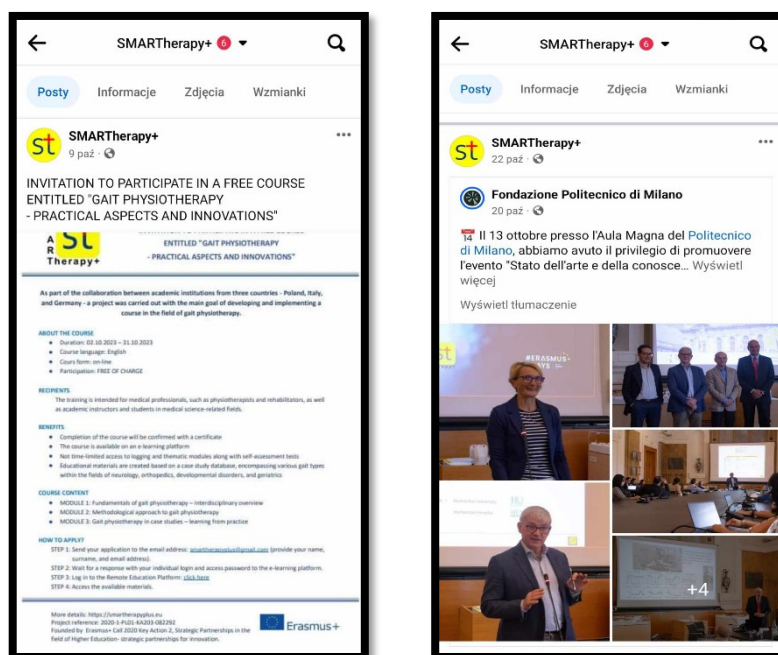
SMARTherapy+ 6

Posty Informacje Zdjęcia Wzmianki

SMARTherapy+
9 paź ·

INVITATION TO PARTICIPATE IN A FREE COURSE ENTITLED "GAIT PHYSIOTHERAPY - PRACTICAL ASPECTS AND INNOVATIONS"

St
Therapy+

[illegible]
ENTITLED "GAIT PHYSIOTHERAPY
- PRACTICAL ASPECTS AND INNOVATIONS"

As part of the collaboration between academic institutions from three countries - Poland, Italy, and Germany - a project was carried out with the main goal of developing and implementing a course in the field of gait physiotherapy.

ABOUT THE COURSE
• Duration: 02.10.2023 – 31.10.2023
• Course language: English
• Course form: on-line
• Participation: FREE OF CHARGE

RECIPIENTS
The training is intended for medical professionals, such as physiotherapists and rehabilitators, as well as academic instructors and students in medical science-related fields.

BENEFITS
• Completion of the course will be confirmed with a certificate
• The course is available on an e-learning platform
• Not time-limited access to logging and thematic modules along with self-assessment tests
• Educational materials are created based on a case study database, encompassing various gait types within the fields of neurology, orthopedics, developmental disorders, and geriatrics

COURSE CONTENT
• MODULE 1: Fundamentals of gait physiotherapy – interdisciplinary overview
• MODULE 2: Methodological approach to gait physiotherapy
• MODULE 3: Gait physiotherapy in case studies – learning from practice

HOW TO APPLY?
STEP 1: Send your application to the email address: smartherapyplus@gmail.com (provide your name, surname, and email address).
STEP 2: Wait for a response with your individual login and access password to the e-learning platform.
STEP 3: Log in to the Remote Education Platform: click here
STEP 4: Access the available materials.

More details: https://smartherapyplus.eu
Project reference: 2020-1-PL01-KA203-082292
Founded by Erasmus+ Call 2020 Key Action 2, Strategic Partnerships in the field of Higher Education- strategic partnerships for innovation.

Erasmus+

SMARTherapy+ 6

Posty Informacje Zdjęcia Wzmianki

SMARTherapy+
22 paź ·

Fondazione Politecnico di Milano
20 paź ·

14 Il 13 ottobre presso l'Aula Magna del Politecnico di Milano, abbiamo avuto il privilegio di promuovere l'evento "Stato dell'arte e della conosce... Wyświetl więcej

Wyświetl tłumaczenie

#ERASMUS+

+4